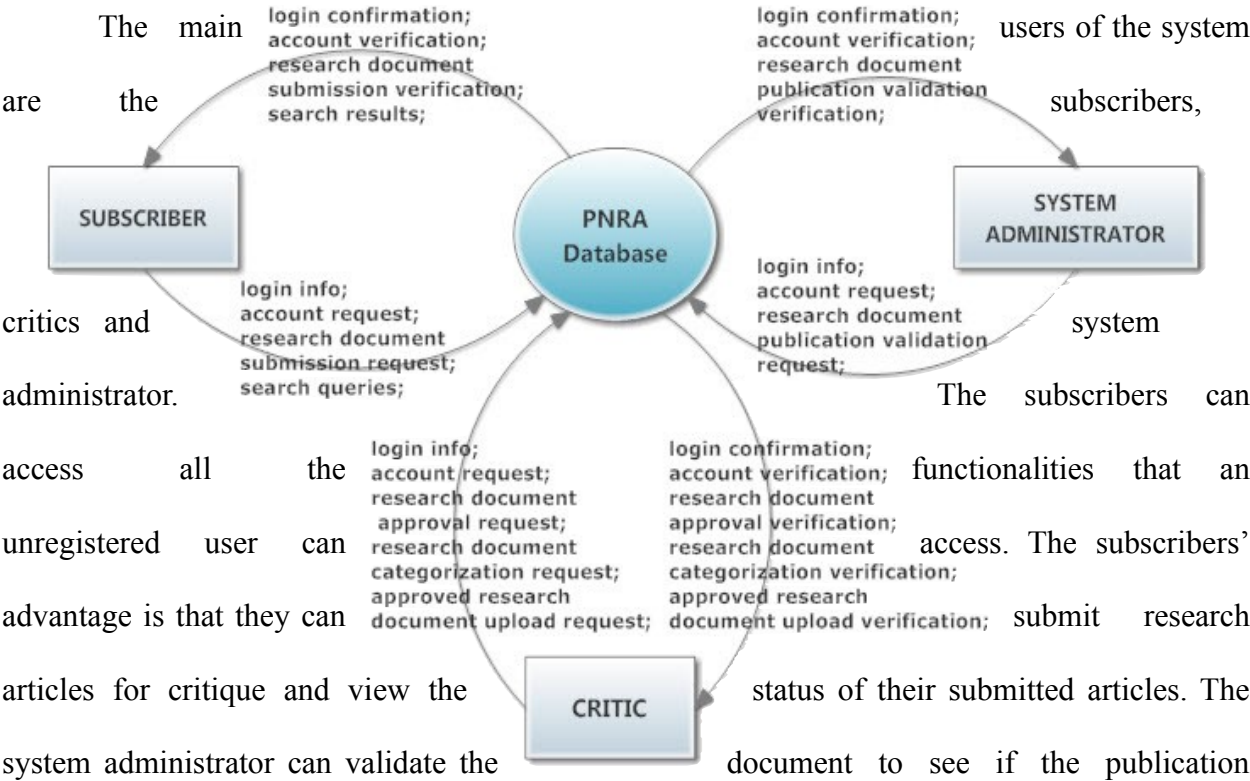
The main users of the system are the subscribers, critics and system administrator. The subscribers can access all the functionalities that an unregistered user can access. The subscribers' advantage is that they can submit research articles for critique and view the status of their submitted articles. The system administrator can validate the document to see if the publication

login confirmation;
account verification;
research document
submission verification;
search results;

login confirmation;
account verification;
research document
publication validation
verification;

SUBSCRIBER

PNRA
Database

SYSTEM
ADMINISTRATOR

login info;
account request;
research document
submission request;
search queries;

login info;
account request;
research document
publication validation
request;

login info;
account request;
research document
approval request;
research document
categorization request;
approved research
document upload request;

login confirmation;
account verification;
research document
approval verification;
research document
categorization verification;
approved research
document upload verification;

CRITIC